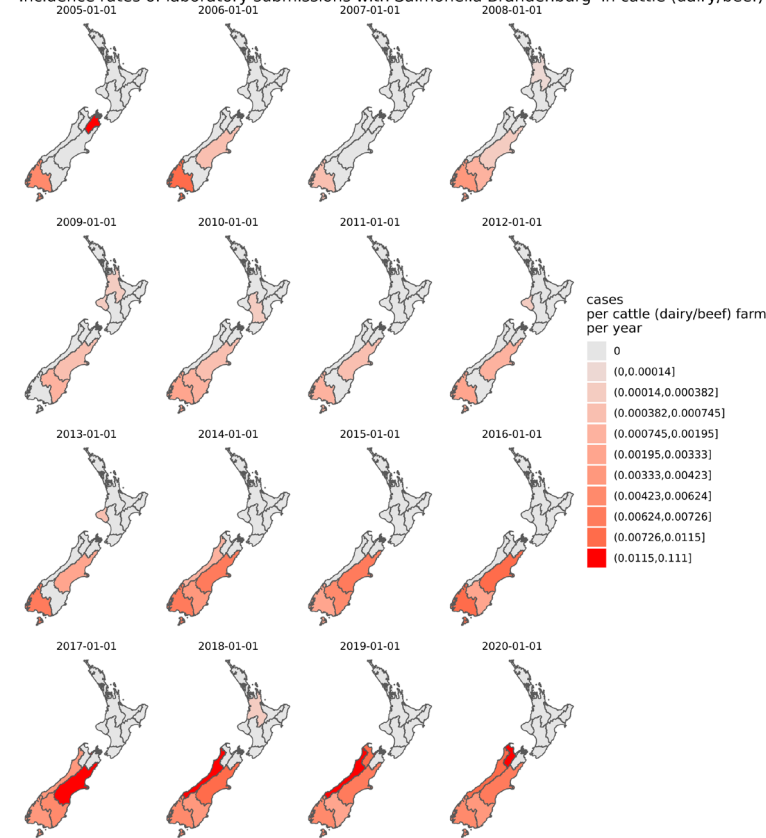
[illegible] rates of laboratory submissions with Salmonella Brandenburg in cattle (dairy/beef)

2005-01-01 2006-01-01 2007-01-01 2008-01-01

2009-01-01 2010-01-01 2011-01-01 2012-01-01

2013-01-01 2014-01-01 2015-01-01 2016-01-01

2017-01-01 2018-01-01 2019-01-01 2020-01-01

cases
per cattle (dairy/beef) farm
per year

0
(0,0.00014]
(0.00014,0.000382]
(0.000382,0.000745]
(0.000745,0.00195]
(0.00195,0.00333]
(0.00333,0.00423]
(0.00423,0.00624]
(0.00624,0.00726]
(0.00726,0.0115]
(0.0115,0.111]